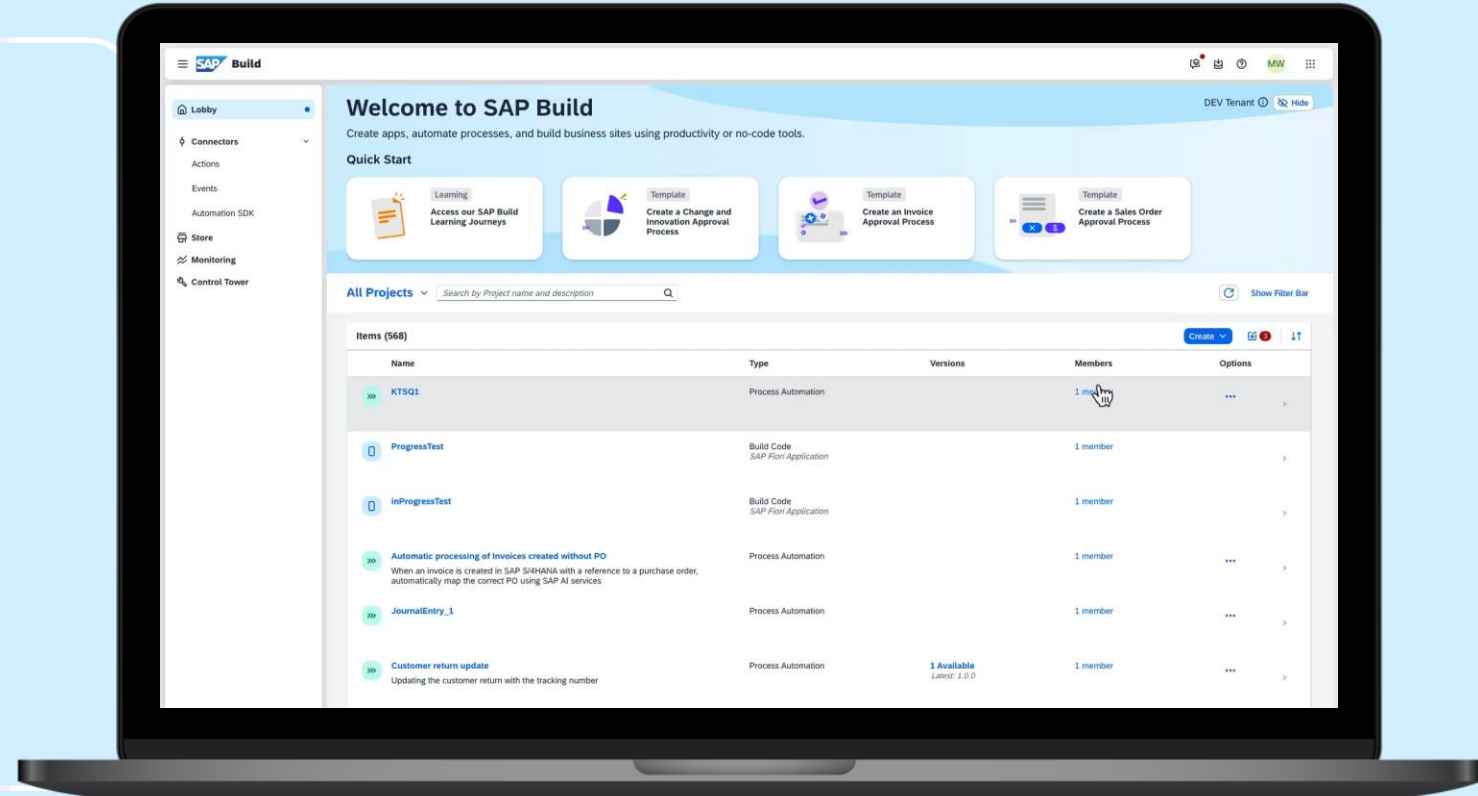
SAP Build

MW

Lobby

Connectors

Actions

Events

Automation SDK

Store

Monitoring

Control Tower

Welcome to SAP Build

DEV Tenant Hide

Create apps, automate processes, and build business sites using productivity or no-code tools.

Quick Start

Learning
Access our SAP Build Learning Journeys

Template
Create a Change and Innovation Approval Process

Template
Create an Invoice Approval Process

Template
Create a Sales Order Approval Process

All Projects

Search by Project name and description

Show Filter Bar

Items (568)

Create

3

| Name | Type | Versions | Members | Options |
|---|---|---|---|---|
| KTSQ1 | Process Automation | | 1 me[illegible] | ... |
| ProgressTest | Build Code SAP Fiori Application | | 1 member | |
| inProgressTest | Build Code SAP Fiori Application | | 1 member | |
| Automatic processing of Invoices created without PO When an invoice is created in SAP S/4HANA with a reference to a purchase order, automatically map the correct PO using SAP AI services | Process Automation | | 1 member | ... |
| JournalEntry_1 | Process Automation | | 1 member | ... |
| Customer return update Updating the customer return with the tracking number | Process Automation | 1 Available Latest: 1.0.0 | 1 member | ... |